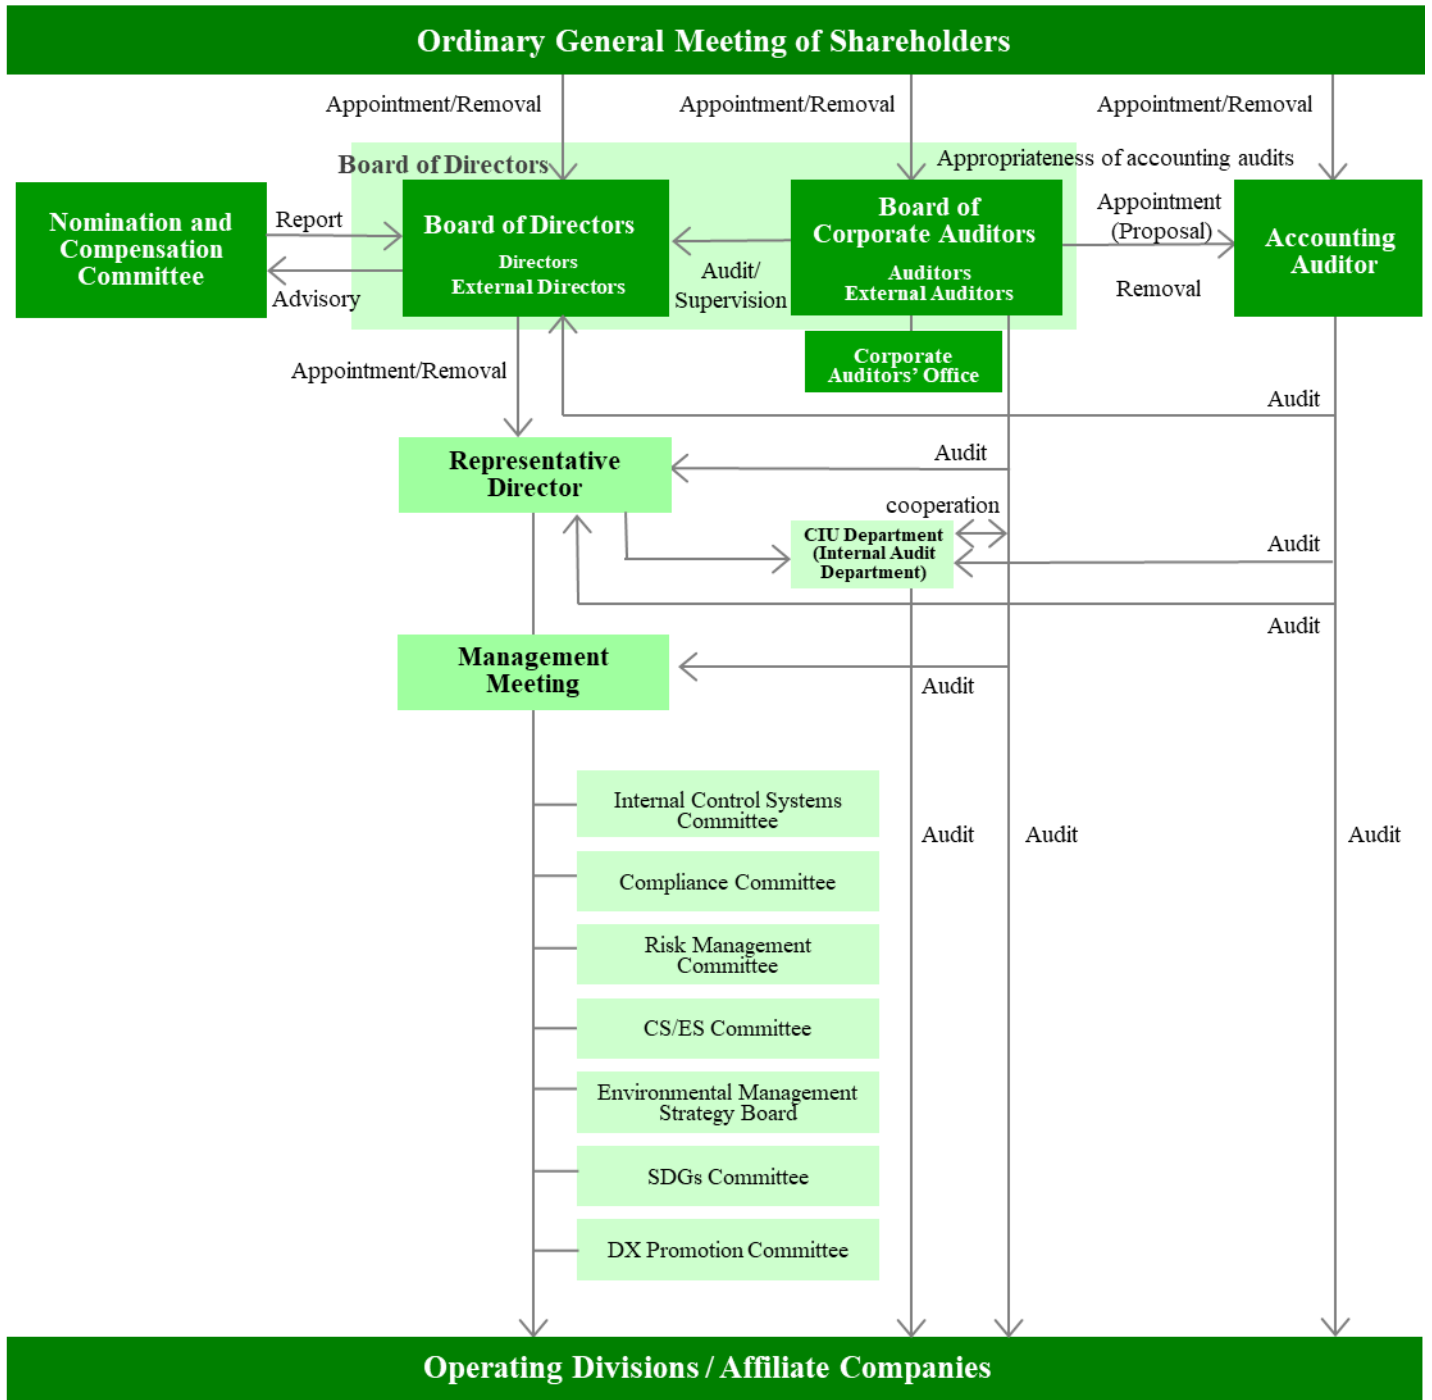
Ordinary General Meeting of Shareholders

Appointment/Removal

Appointment/Removal

Appointment/Removal

Board of Directors

Appropriateness of accounting audits

Nomination and Compensation Committee

Report

Advisory

Board of Directors
Directors
External Directors

Audit/ Supervision

Board of Corporate Auditors
Auditors
External Auditors

Appointment (Proposal)

Removal

Accounting Auditor

Corporate Auditors' Office

Appointment/Removal

Audit

Representative Director

Audit

cooperation

CIU Department (Internal Audit Department)

Audit

Audit

Management Meeting

Audit

Internal Control Systems Committee

Compliance Committee

Risk Management Committee

CS/ES Committee

Environmental Management Strategy Board

SDGs Committee

DX Promotion Committee

Audit

Audit

Audit

Operating Divisions / Affiliate Companies